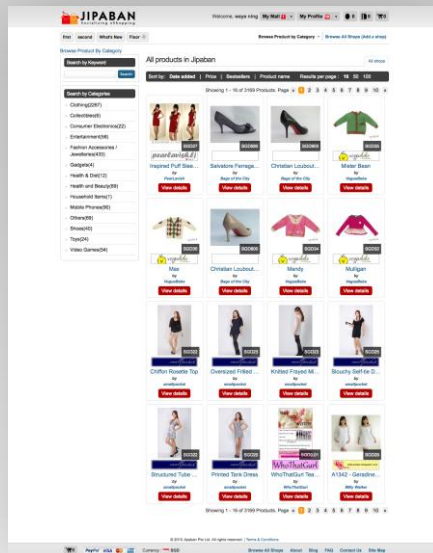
JIPABAN

Welcome, weye ming | My Mail | My Profile | 0 | 1 | 1

first | second | What's New | Floor

Browse Product by Category | Browse All Shops (Add a shop)

Browse Product By Category

Search by Keyword

Search

Search by Categories

Clothing(2287)

Collectibles(6)

Consumer Electronics(22)

Entertainment(58)

Fashion Accessories / Jewelleries(430)

Gadgets(4)

Health & Diet(12)

Health and Beauty(69)

Household Items(1)

Mobile Phones(90)

Others(66)

Shoes(40)

Toys(24)

Video Games(56)

All products in Jipaban

All shops

Sort by: Date added | Price | Bestsellers | Product name Results per page : 16 50 100

Showing 1 - 16 of 3169 Products. Page 1 2 3 4 5 6 7 8 9 10 »

Inspired Puff Slee... by PearLavish View details

Salvatore Ferraga... by Bags of the City View details

Christian Loubout... by Bags of the City View details

Mister Bean by VogueBebe View details

Max by VogueBebe View details

Christian Loubout... by Bags of the City View details

Mandy by VogueBebe View details

Mulligan by VogueBebe View details

Chiffon Rosette Top by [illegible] View details

Oversized Frilled ... by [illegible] View details

Knitted Frayed Mi... by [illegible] View details

Blouchy Self-tie D... by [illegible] View details

Structured Tube ... by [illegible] View details

Printed Tank Dress by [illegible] View details

WhoThatGurl Tea... by WhoThatGurl View details

A1062 - Geraldine... by Billy Walker View details

Showing 1 - 16 of 3169 Products. Page 1 2 3 4 5 6 7 8 9 10 »

© 2010 Jipaban Pte Ltd. All rights reserved. | Terms & Conditions

Currency SGD

Browse All Shops | About | Blog | FAQ | Contact Us | Site Map